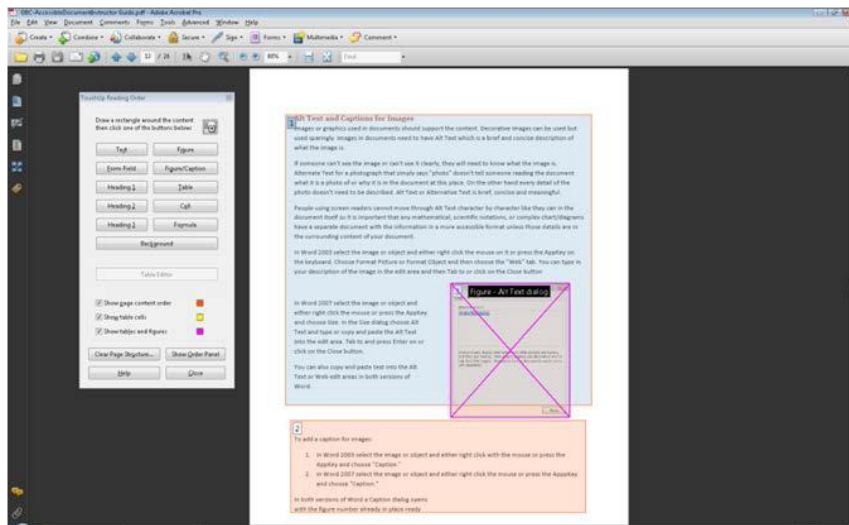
OBC-AccessibleDocumentInstructorGuide.pdf - Adobe Acrobat Pro

File Edit View Document Comments Forms Tools Advanced Window Help

Create Combine Collaborate Secure Sign Forms Multimedia Comment

12 / 26 80% Find

TouchUp Reading Order

Draw a rectangle around the content, then click one of the buttons below:

Text
Figure
Form Field
Figure/Caption
Heading 1
Table
Heading 2
Cell
Heading 3
Formula
Background

Table Editor

Show page content order
Show table cells
Show tables and figures

Clear Page Structure...
Show Order Panel
Help
Close

1

Alt Text and Captions for Images

Images or graphics used in documents should support the content. Decorative images can be used but used sparingly. Images in documents need to have Alt Text which is a brief and concise description of what the image is.

If someone can't see the image or can't see it clearly, they will need to know what the image is. Alternate Text for a photograph that simply says "photo" doesn't tell someone reading the document what it is a photo of or why it is in the document at this place. On the other hand every detail of the photo doesn't need to be described. Alt Text or Alternative Text is brief, concise and meaningful.

People using screen readers cannot move through Alt Text character by character like they can in the document itself so it is important that any mathematical, scientific notations, or complex chart/diagrams have a separate document with the information in a more accessible format unless those details are in the surrounding content of your document.

In Word 2003 select the image or object and either right click the mouse on it or press the AppKey on the keyboard. Choose Format Picture or Format Object and then choose the "Web" tab. You can type in your description of the image in the edit area and then Tab to or click on the Close button.

In Word 2007 select the image or object and either right click the mouse or press the Appkey and choose Size. In the Size dialog choose Alt Text and type or copy and paste the Alt Text into the edit area. Tab to and press Enter on or click on the Close button.

You can also copy and paste text into the Alt Text or Web edit areas in both versions of Word.

Figure - Alt Text dialog

2

To add a caption for images:

1. In Word 2003 select the image or object and either right click with the mouse or press the Appkey and choose "Caption."
2. In Word 2007 select the image or object and either right click the mouse or press the Appkey and choose "Caption."

In both versions of Word a Caption dialog opens with the figure number already in place ready